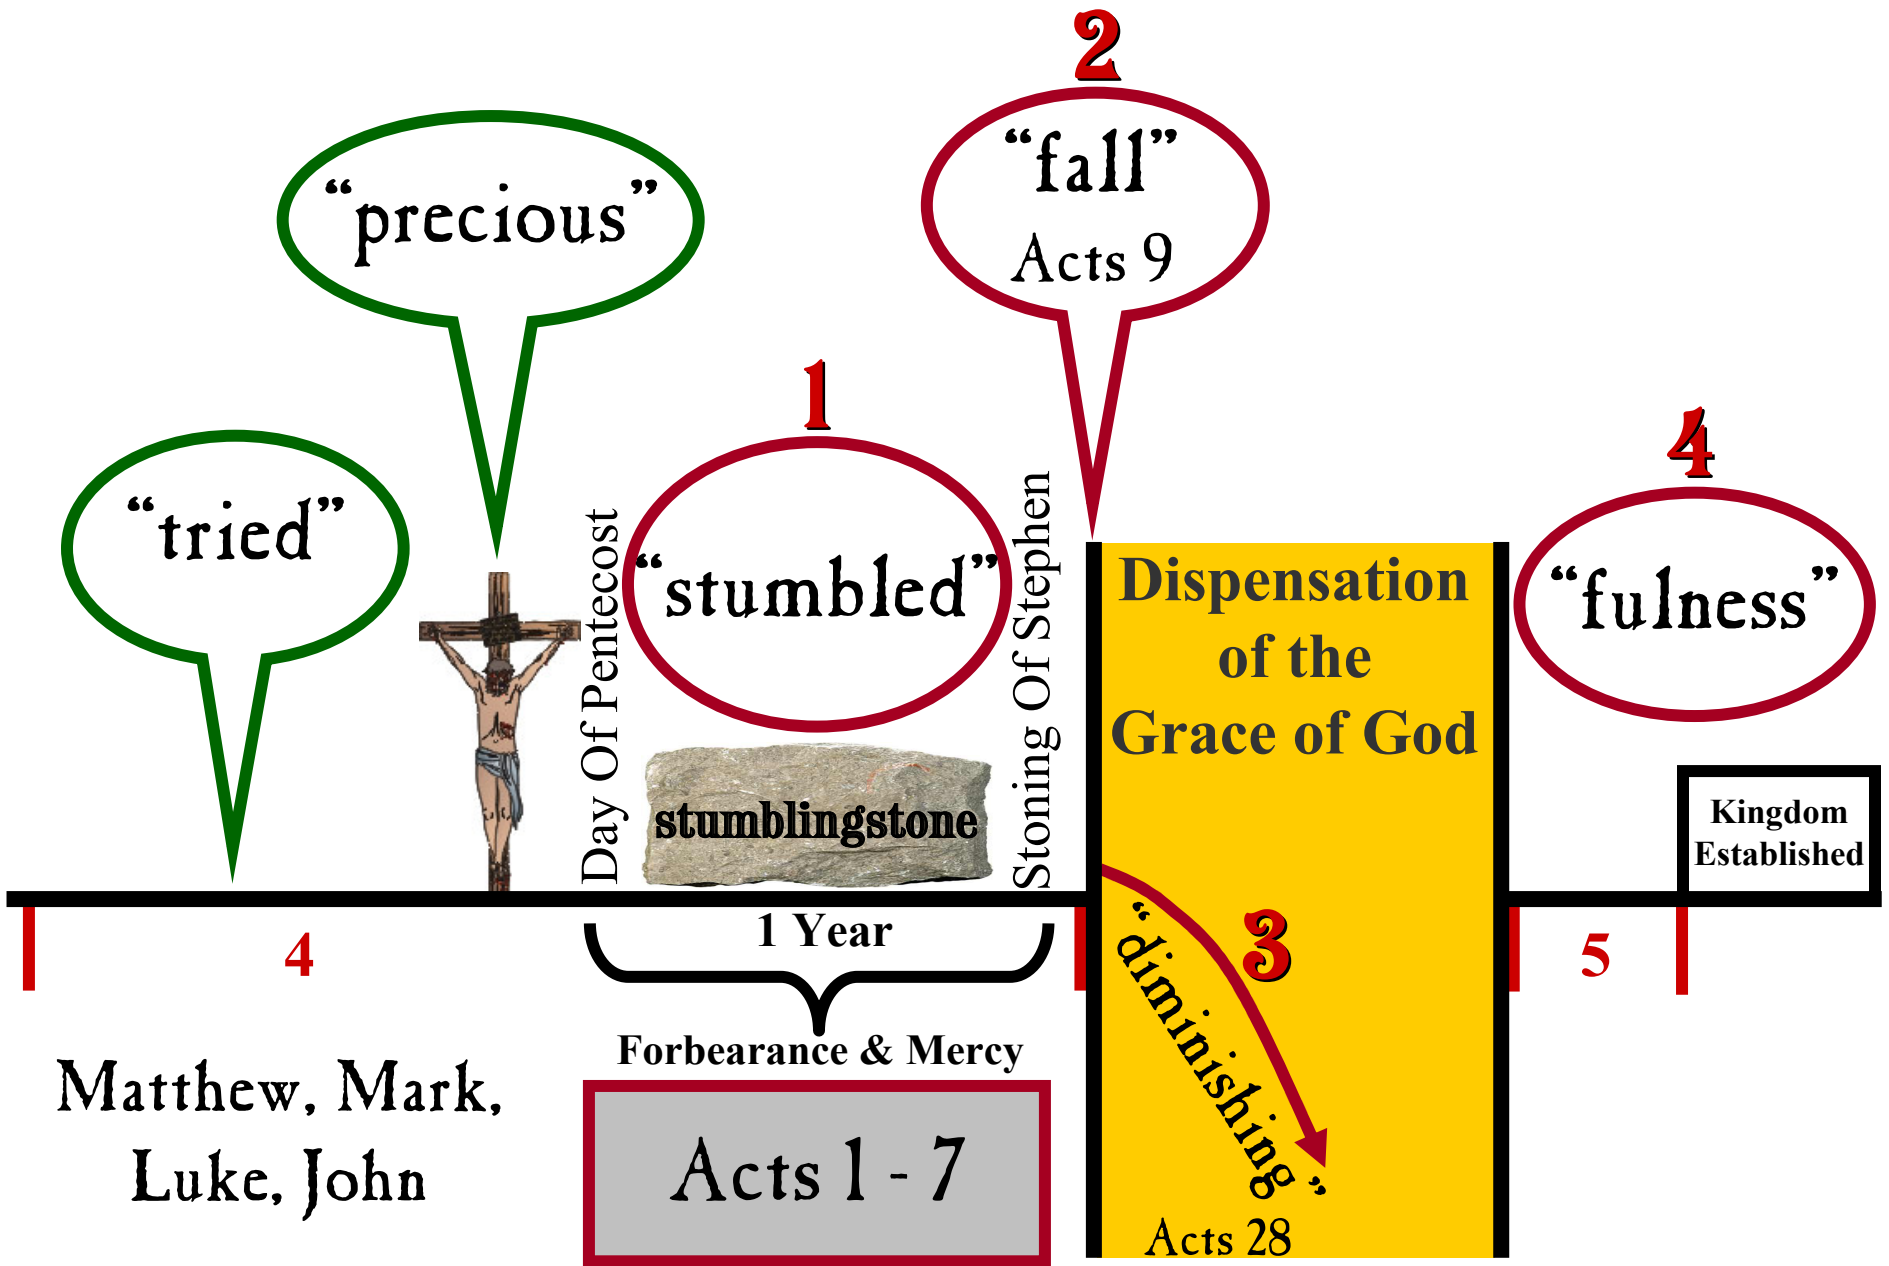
2

"fall"

Acts 9

"precious"

"tried"

1

"stumbled"

4

"fulness"

Day Of Pentecost

Stoning Of Stephen

Dispensation of the Grace of God

stumblingstone

Kingdom Established

1 Year

"diminishing"

3

4

5

Forbearance & Mercy

Matthew, Mark, Luke, John

Acts 1 - 7

Acts 28